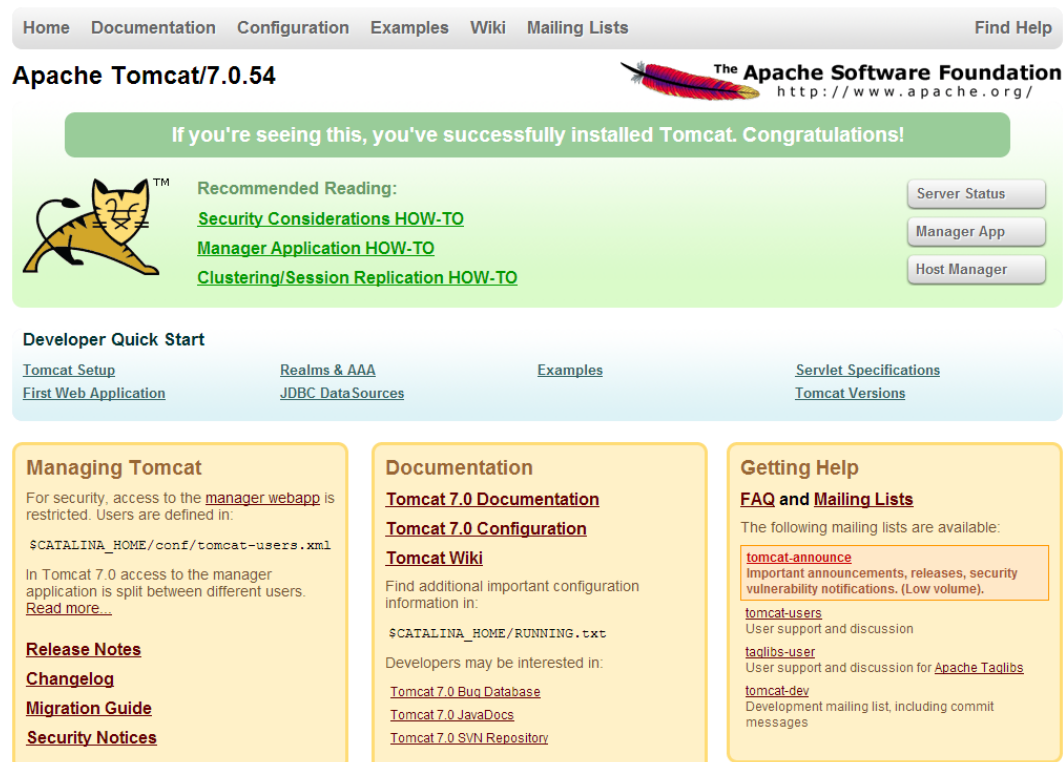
Home Documentation Configuration Examples Wiki Mailing Lists Find Help

Apache Tomcat/7.0.54

The Apache Software Foundation
http://www.apache.org/

If you're seeing this, you've successfully installed Tomcat. Congratulations!

TM

Recommended Reading:
Security Considerations HOW-TO
Manager Application HOW-TO
Clustering/Session Replication HOW-TO

Server Status
Manager App
Host Manager

Developer Quick Start

Tomcat Setup
First Web Application
Realms & AAA
JDBC DataSources
Examples
Servlet Specifications
Tomcat Versions

Managing Tomcat

For security, access to the manager webapp is restricted. Users are defined in:

$CATALINA_HOME/conf/tomcat-users.xml

In Tomcat 7.0 access to the manager application is split between different users. Read more...

Release Notes
Changelog
Migration Guide
Security Notices

Documentation

Tomcat 7.0 Documentation
Tomcat 7.0 Configuration
Tomcat Wiki

Find additional important configuration information in:

$CATALINA_HOME/RUNNING.txt

Developers may be interested in:

Tomcat 7.0 Bug Database
Tomcat 7.0 JavaDocs
Tomcat 7.0 SVN Repository

Getting Help

FAQ and Mailing Lists

The following mailing lists are available:

tomcat-announce
Important announcements, releases, security vulnerability notifications. (Low volume).

tomcat-users
User support and discussion

taglibs-user
User support and discussion for Apache Taglibs

tomcat-dev
Development mailing list, including commit messages